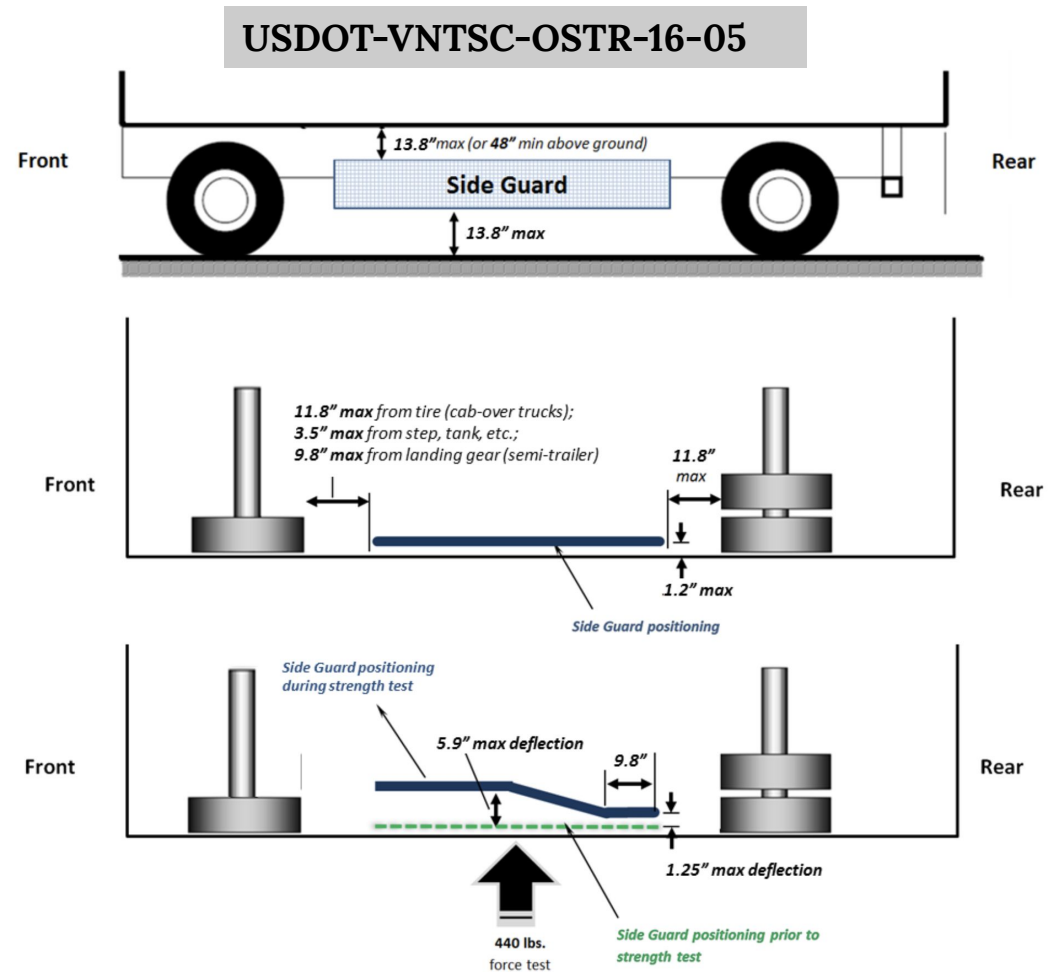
USDOT-VNTSC-OSTR-16-05

Front

13.8" max (or 48" min above ground)

Side Guard

13.8" max

Rear

11.8" max from tire (cab-over trucks);
3.5" max from step, tank, etc.;
9.8" max from landing gear (semi-trailer)

Front

11.8" max

Rear

1.2" max

Side Guard positioning

Side Guard positioning during strength test

Front

5.9" max deflection

9.8"

Rear

1.25" max deflection

440 lbs. force test

Side Guard positioning prior to strength test